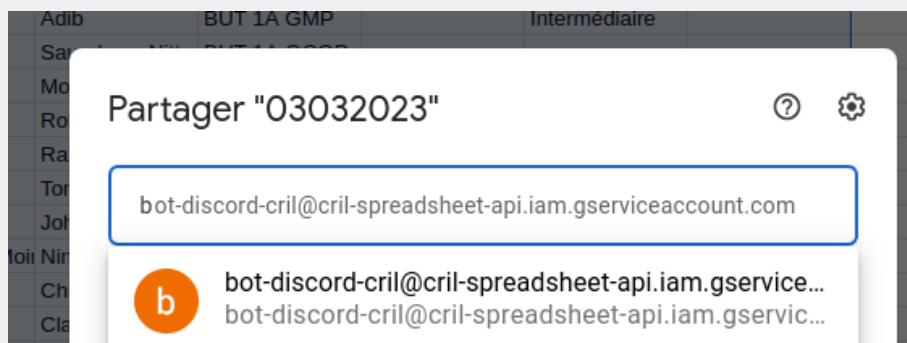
Adib | BUT 1A GMP | Intermédiaire

Partager "03032023"

bot-discord-cril@cril-spreadsheet-api.iam.gserviceaccount.com

b

bot-discord-cril@cril-spreadsheet-api.iam.gservice...

bot-discord-cril@cril-spreadsheet-api.iam.gservic...